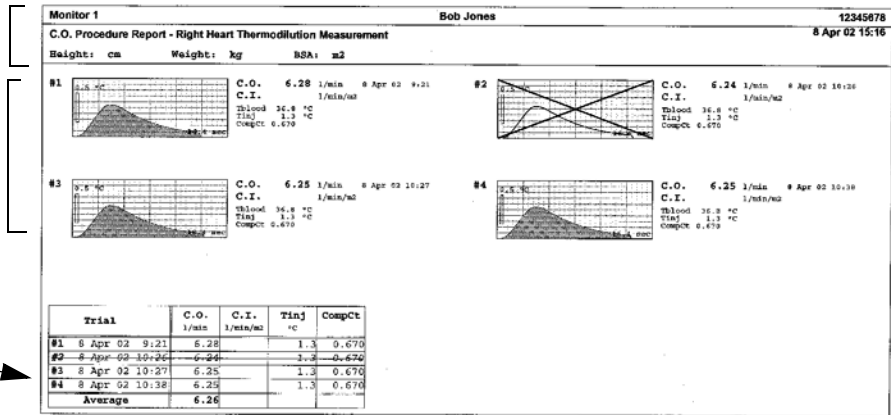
Monitor 1

Bob Jones

12345678

C.O. Procedure Report - Right Heart Thermodilution Measurement

8 Apr 02 15:16

Height: cm Weight: kg BSA: m2

#1

C.O. 6.28 1/min 8 Apr 02 9:21
C.I. 1/min/m2
Tblood 36.8 °C
Tinj 1.3 °C
CompCt 0.670

#2

C.O. 6.24 1/min 8 Apr 02 10:26
C.I. 1/min/m2
Tblood 36.8 °C
Tinj 1.3 °C
CompCt 0.670

#3

C.O. 6.25 1/min 8 Apr 02 10:27
C.I. 1/min/m2
Tblood 36.8 °C
Tinj 1.3 °C
CompCt 0.670

#4

C.O. 6.25 1/min 8 Apr 02 10:38
C.I. 1/min/m2
Tblood 36.8 °C
Tinj 1.3 °C
CompCt 0.670

| Trial | C.O. 1/min | C.I. 1/min/m2 | Tinj °C | CompCt |
|---|---|---|---|---|
| #1 8 Apr 02 9:21 | 6.28 | | 1.3 | 0.670 |
| ~~#2 8 Apr 02 10:26~~ | ~~6.24~~ | | ~~1.3~~ | ~~0.670~~ |
| #3 8 Apr 02 10:27 | 6.25 | | 1.3 | 0.670 |
| #4 8 Apr 02 10:38 | 6.25 | | 1.3 | 0.670 |
| Average | 6.26 | | | |